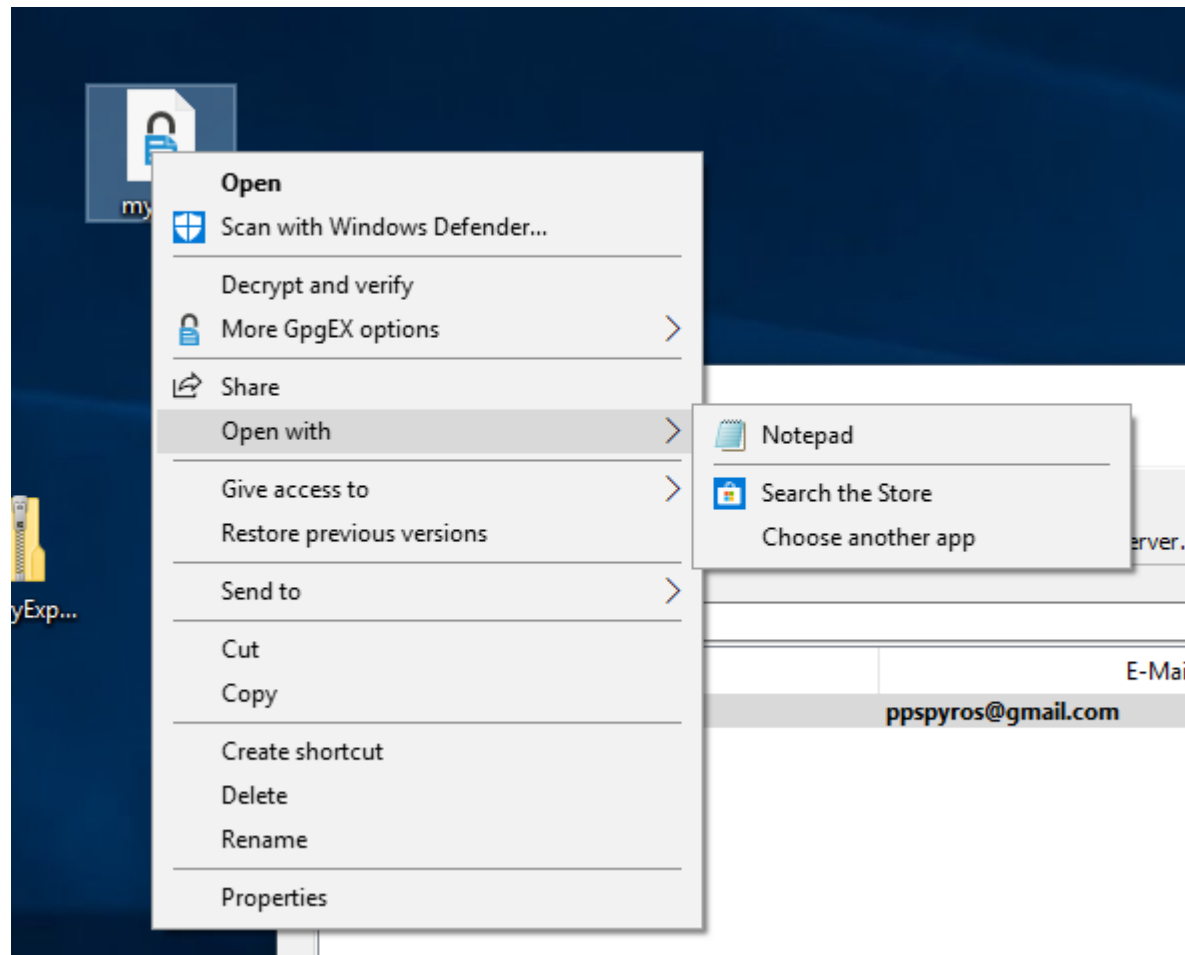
my

Open
Scan with Windows Defender...
Decrypt and verify
More GpgEX options
Share
Open with
Give access to
Restore previous versions
Send to
Cut
Copy
Create shortcut
Delete
Rename
Properties

Notepad
Search the Store
Choose another app

yExp...

erver.

E-Mai
ppspyros@gmail.com